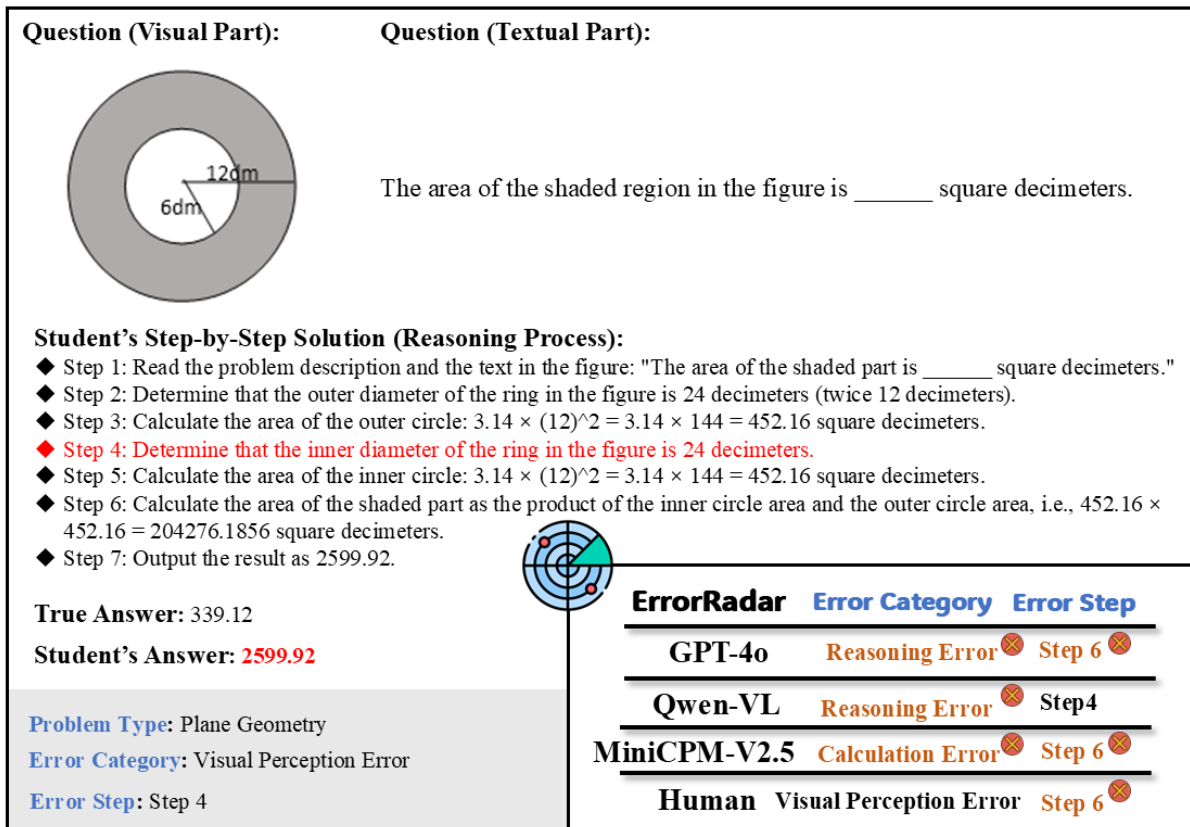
Question (Visual Part):

Question (Textual Part):

12dm
6dm

The area of the shaded region in the figure is ______ square decimeters.

Student's Step-by-Step Solution (Reasoning Process):
◆ Step 1: Read the problem description and the text in the figure: "The area of the shaded part is ______ square decimeters."
◆ Step 2: Determine that the outer diameter of the ring in the figure is 24 decimeters (twice 12 decimeters).
◆ Step 3: Calculate the area of the outer circle: 3.14 × (12)^2 = 3.14 × 144 = 452.16 square decimeters.
◆ Step 4: Determine that the inner diameter of the ring in the figure is 24 decimeters.
◆ Step 5: Calculate the area of the inner circle: 3.14 × (12)^2 = 3.14 × 144 = 452.16 square decimeters.
◆ Step 6: Calculate the area of the shaded part as the product of the inner circle area and the outer circle area, i.e., 452.16 × 452.16 = 204276.1856 square decimeters.
◆ Step 7: Output the result as 2599.92.

True Answer: 339.12

Student's Answer: 2599.92

Problem Type: Plane Geometry

Error Category: Visual Perception Error

Error Step: Step 4

| ErrorRadar | Error Category | Error Step |
|---|---|---|
| GPT-4o | Reasoning Error | Step 6 |
| Qwen-VL | Reasoning Error | Step4 |
| MiniCPM-V2.5 | Calculation Error | Step 6 |
| Human | Visual Perception Error | Step 6 |